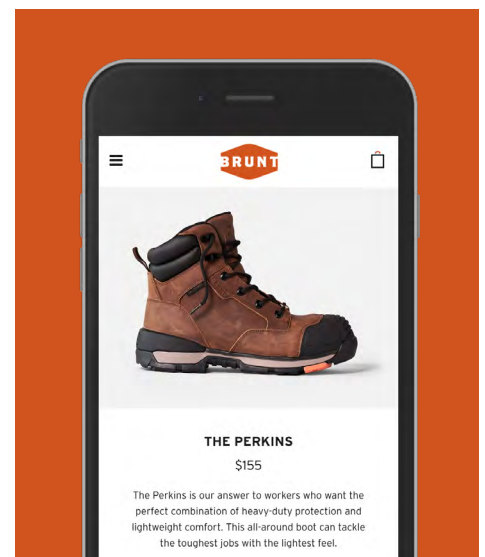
BRUNT

THE PERKINS

$155

The Perkins is our answer to workers who want the perfect combination of heavy-duty protection and lightweight comfort. This all-around boot can tackle the toughest jobs with the lightest feel.